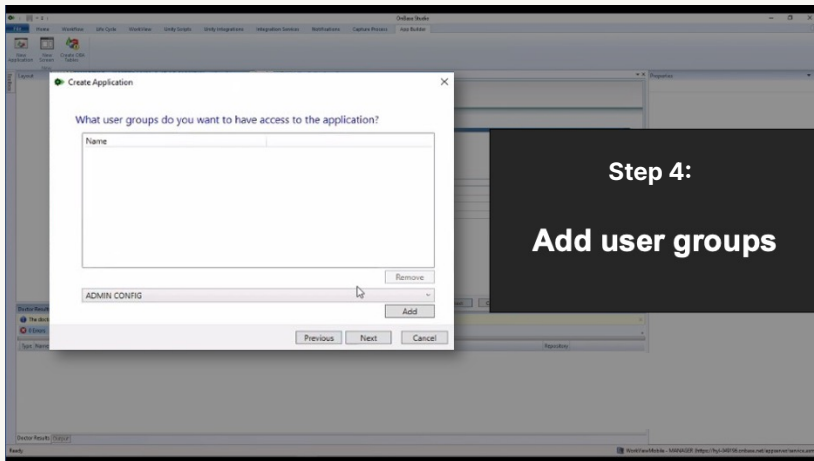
OnBase Studio

File Home Workflow Life Cycle WorkView Unity Scripts Unity Integrations Integration Servers Notifications Capture Process App Builder

New Application New Screen Create DB Tables

Layout

Properties

Create Application

What user groups do you want to have access to the application?

Name

Remove

ADMIN CONFIG

Add

Previous Next Cancel

Step 4:

Add user groups

Doctor Results

Type Name

Resolution

Doctor Results Output

Ready

WorkViewMobile - MANAGER (https://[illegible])